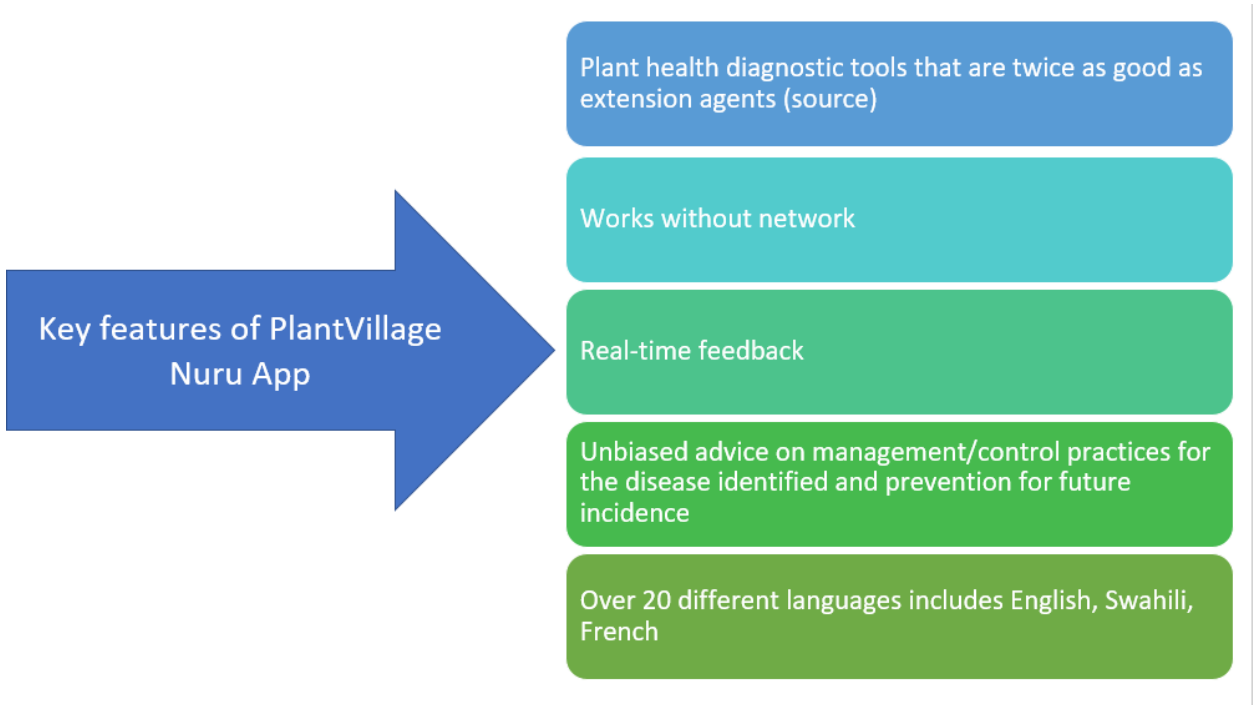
Key features of PlantVillage Nuru App

Plant health diagnostic tools that are twice as good as extension agents (source)

Works without network

Real-time feedback

Unbiased advice on management/control practices for the disease identified and prevention for future incidence

Over 20 different languages includes English, Swahili, French